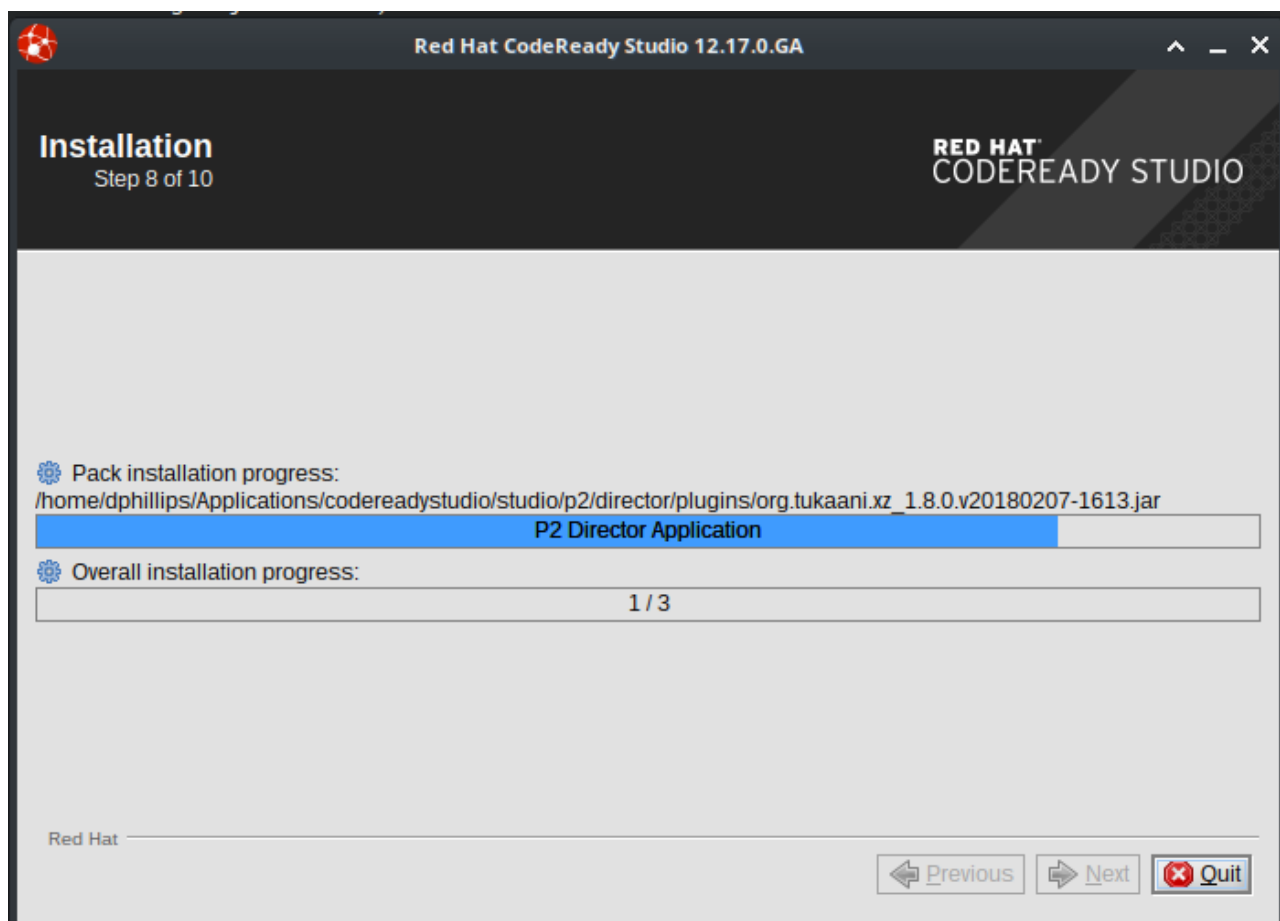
Red Hat CodeReady Studio 12.17.0.GA

Installation
Step 8 of 10

RED HAT
CODEREADY STUDIO

Pack installation progress:
/home/dphillips/Applications/codereadystudio/studio/p2/director/plugins/org.tukaani.xz_1.8.0.v20180207-1613.jar

P2 Director Application

Overall installation progress:

1 / 3

Red Hat

Previous
Next
Quit